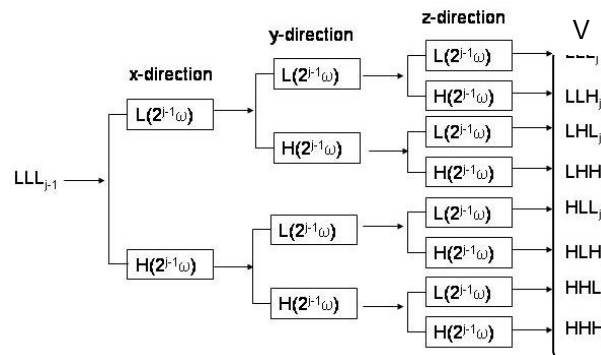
x-direction

y-direction

z-direction

V

$LLL_{j-1}$

$L(2^{j-1}\omega)$

$H(2^{j-1}\omega)$

$L(2^{j-1}\omega)$

$H(2^{j-1}\omega)$

$L(2^{j-1}\omega)$

$H(2^{j-1}\omega)$

$L(2^{j-1}\omega)$

$H(2^{j-1}\omega)$

$L(2^{j-1}\omega)$

$H(2^{j-1}\omega)$

$L(2^{j-1}\omega)$

$H(2^{j-1}\omega)$

$L(2^{j-1}\omega)$

$H(2^{j-1}\omega)$

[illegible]

$LLH_j$

$LHL_j$

LHH

$HLL_j$

HLH

HHL

HHH